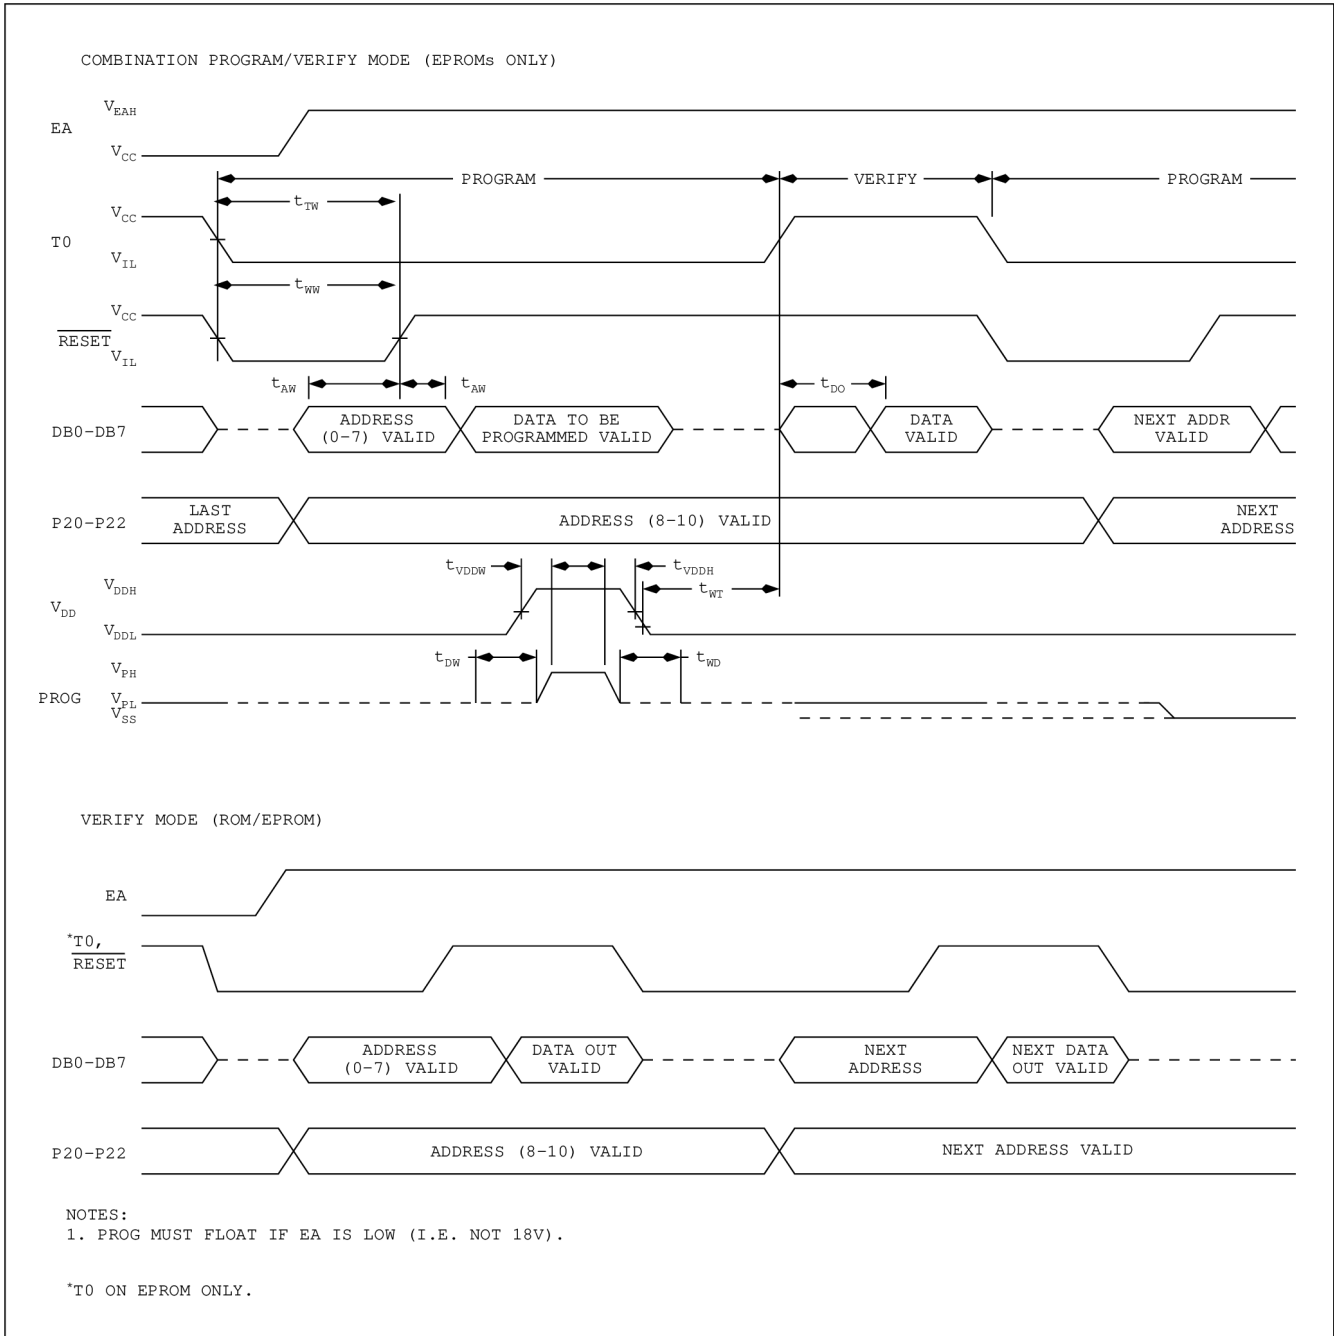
COMBINATION PROGRAM/VERIFY MODE (EPROMs ONLY)

EA $V_{EAH}$ $V_{CC}$

PROGRAM VERIFY PROGRAM

$t_{TW}$

T0 $V_{CC}$ $V_{IL}$

$t_{WW}$

$\overline{RESET}$ $V_{CC}$ $V_{IL}$

$t_{AW}$ $t_{AW}$ $t_{DO}$

DB0-DB7 ADDRESS (0-7) VALID DATA TO BE PROGRAMMED VALID DATA VALID NEXT ADDR VALID

P20-P22 LAST ADDRESS ADDRESS (8-10) VALID NEXT ADDRESS

$t_{VDDW}$ $t_{VDDH}$ $t_{WT}$

$V_{DD}$ $V_{DDH}$ $V_{DDL}$

$t_{DW}$ $t_{WD}$

PROG $V_{PH}$ $V_{PL}$ $V_{SS}$

VERIFY MODE (ROM/EPROM)

EA

*T0, $\overline{RESET}$

DB0-DB7 ADDRESS (0-7) VALID DATA OUT VALID NEXT ADDRESS NEXT DATA OUT VALID

P20-P22 ADDRESS (8-10) VALID NEXT ADDRESS VALID

NOTES:
1. PROG MUST FLOAT IF EA IS LOW (I.E. NOT 18V).

*T0 ON EPROM ONLY.